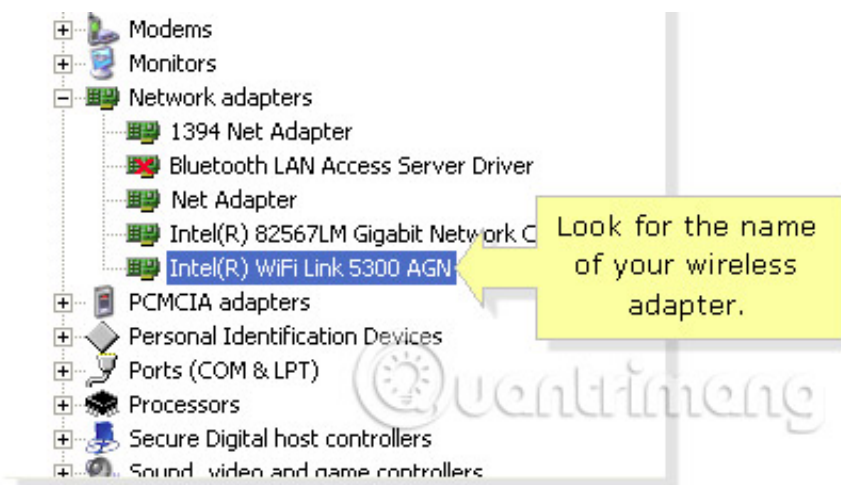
Modems
Monitors
Network adapters
1394 Net Adapter
Bluetooth LAN Access Server Driver
Net Adapter
Intel(R) 82567LM Gigabit Network C
Intel(R) WiFi Link 5300 AGN
PCMCIA adapters
Personal Identification Devices
Ports (COM & LPT)
Processors
Secure Digital host controllers
Sound, video and game controllers

Look for the name of your wireless adapter.

Quantrimang